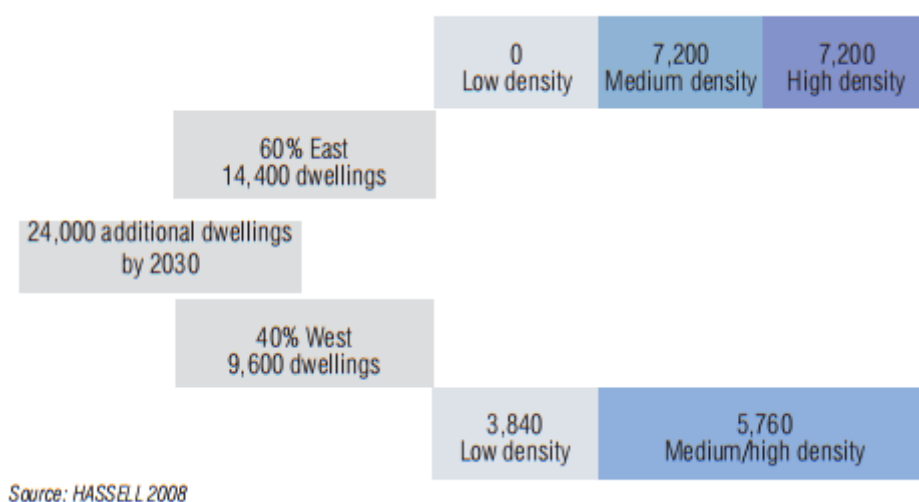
0
Low density

7,200
Medium density

7,200
High density

60% East
14,400 dwellings

24,000 additional dwellings
by 2030

40% West
9,600 dwellings

3,840
Low density

5,760
Medium/high density

Source: HASSELL 2008